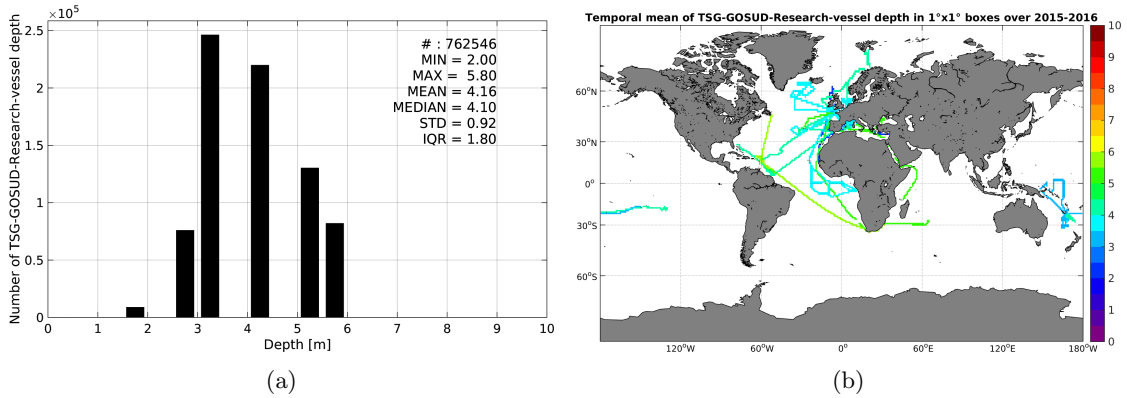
$\times10^5$

Number of TSG-GOSUD-Research-vessel depth

2.5
2
1.5
1
0.5
0

# : 762546
MIN = 2.00
MAX = 5.80
MEAN = 4.16
MEDIAN = 4.10
STD = 0.92
IQR = 1.80

0 1 2 3 4 5 6 7 8 9 10

Depth [m]

(a)

Temporal mean of TSG-GOSUD-Research-vessel depth in 1°x1° boxes over 2015-2016

60°N
30°N
0°
30°S
60°S

120°W 60°W 0° 60°E 120°E 180°W

10
9
8
7
6
5
4
3
2
1
0

(b)